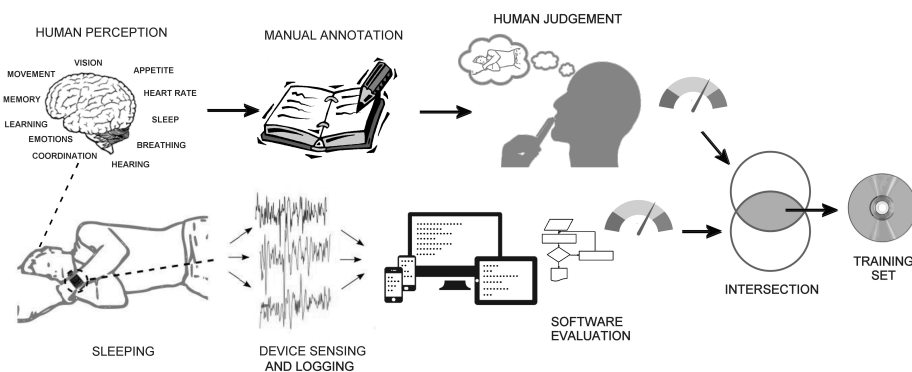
HUMAN PERCEPTION

VISION

MOVEMENT

APPETITE

MEMORY

HEART RATE

LEARNING

SLEEP

EMOTIONS

BREATHING

COORDINATION

HEARING

MANUAL ANNOTATION

HUMAN JUDGEMENT

SLEEPING

DEVICE SENSING AND LOGGING

SOFTWARE EVALUATION

INTERSECTION

TRAINING SET